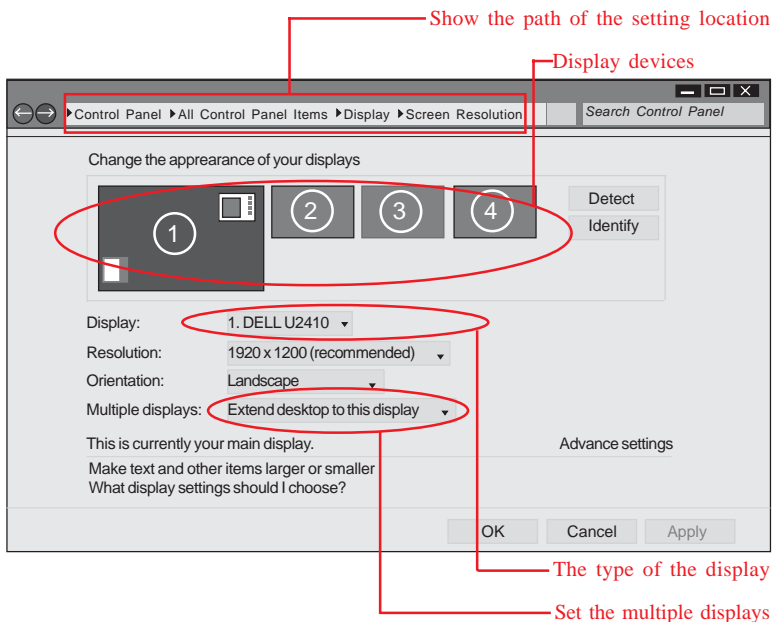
Show the path of the setting location

Display devices

Control Panel ▸All Control Panel Items ▸Display ▸Screen Resolution

Search Control Panel

Change the appearance of your displays

1 2 3 4

Detect

Identify

Display: 1. DELL U2410

Resolution: 1920 x 1200 (recommended)

Orientation: Landscape

Multiple displays: Extend desktop to this display

This is currently your main display.

Advance settings

Make text and other items larger or smaller

What display settings should I choose?

OK Cancel Apply

The type of the display

Set the multiple displays